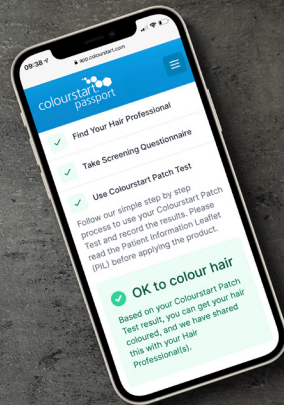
09:38

app.colourstart.com

colourstart passport

Find Your Hair Professional

Take Screening Questionnaire

Use Colourstart Patch Test

Follow our simple step by step process to use your Colourstart Patch Test and record the results. Please read the Patient Information Leaflet (PIL) before applying the product.

OK to colour hair

Based on your Colourstart Patch Test result, you can get your hair coloured, and we have shared this with your Hair Professional(s).